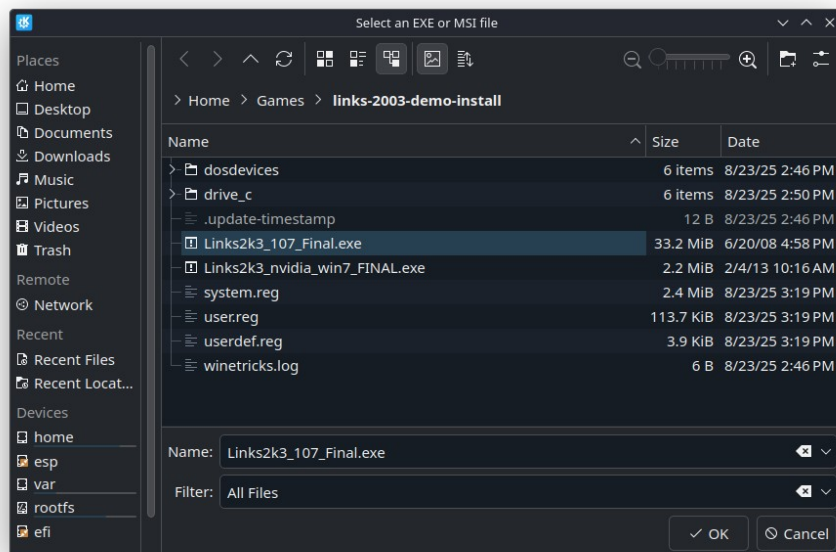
Select an EXE or MSI file

Places
Home
Desktop
Documents
Downloads
Music
Pictures
Videos
Trash
Remote
Network
Recent
Recent Files
Recent Locat...
Devices
home
esp
var
rootfs
efi

> Home > Games > links-2003-demo-install

| Name | Size | Date |
|---|---|---|
| dosdevices | 6 items | 8/23/25 2:46 PM |
| drive_c | 6 items | 8/23/25 2:50 PM |
| .update-timestamp | 12 B | 8/23/25 2:46 PM |
| Links2k3_107_Final.exe | 33.2 MiB | 6/20/08 4:58 PM |
| Links2k3_nvidia_win7_FINAL.exe | 2.2 MiB | 2/4/13 10:16 AM |
| system.reg | 2.4 MiB | 8/23/25 3:19 PM |
| user.reg | 113.7 KiB | 8/23/25 3:19 PM |
| userdef.reg | 3.9 KiB | 8/23/25 3:19 PM |
| winetricks.log | 6 B | 8/23/25 2:46 PM |

Name: Links2k3_107_Final.exe
Filter: All Files

OK
Cancel